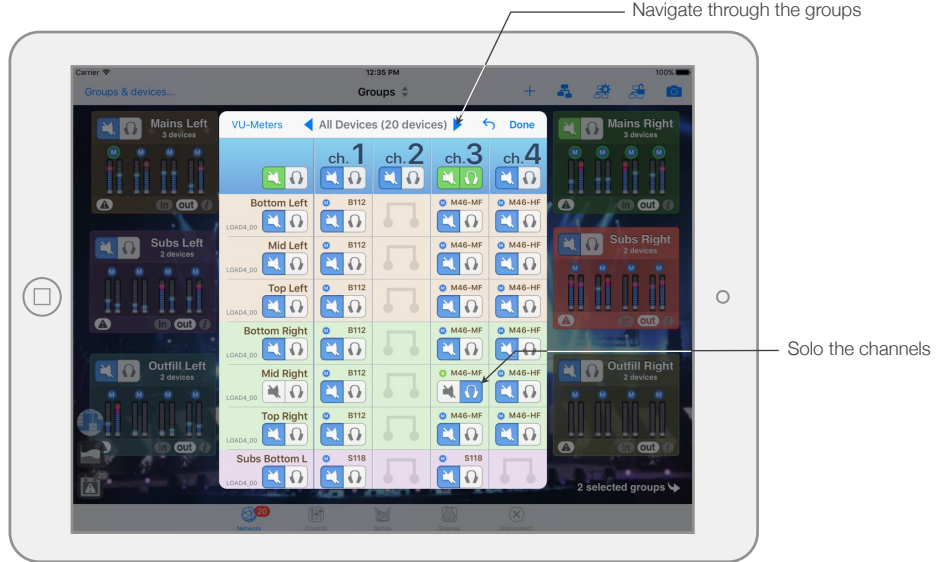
Navigate through the groups

Carrier
12:35 PM
100%

Groups & devices...
Groups

Mains Left
3 devices

in out

Subs Left
2 devices

in out

Outfill Left
2 devices

in out

VU-Meters
All Devices (20 devices)
Done

| | ch.1 | ch.2 | ch.3 | ch.4 |
|---|---|---|---|---|
| Bottom Left LOAD4_00 | B112 | | M46-MF | M46-HF |
| Mid Left LOAD4_00 | B112 | | M46-MF | M46-HF |
| Top Left LOAD4_00 | B112 | | M46-MF | M46-HF |
| Bottom Right LOAD4_00 | B112 | | M46-MF | M46-HF |
| Mid Right LOAD4_00 | B112 | | M46-MF | M46-HF |
| Top Right LOAD4_00 | B112 | | M46-MF | M46-HF |
| Subs Bottom L LOAD4_00 | S118 | | S118 | |

Mains Right
3 devices

in out

Subs Right
2 devices

in out

Outfill Right
2 devices

in out

2 selected groups

Solo the channels

20
Network
Control
Setup
Scenes
Disconnect